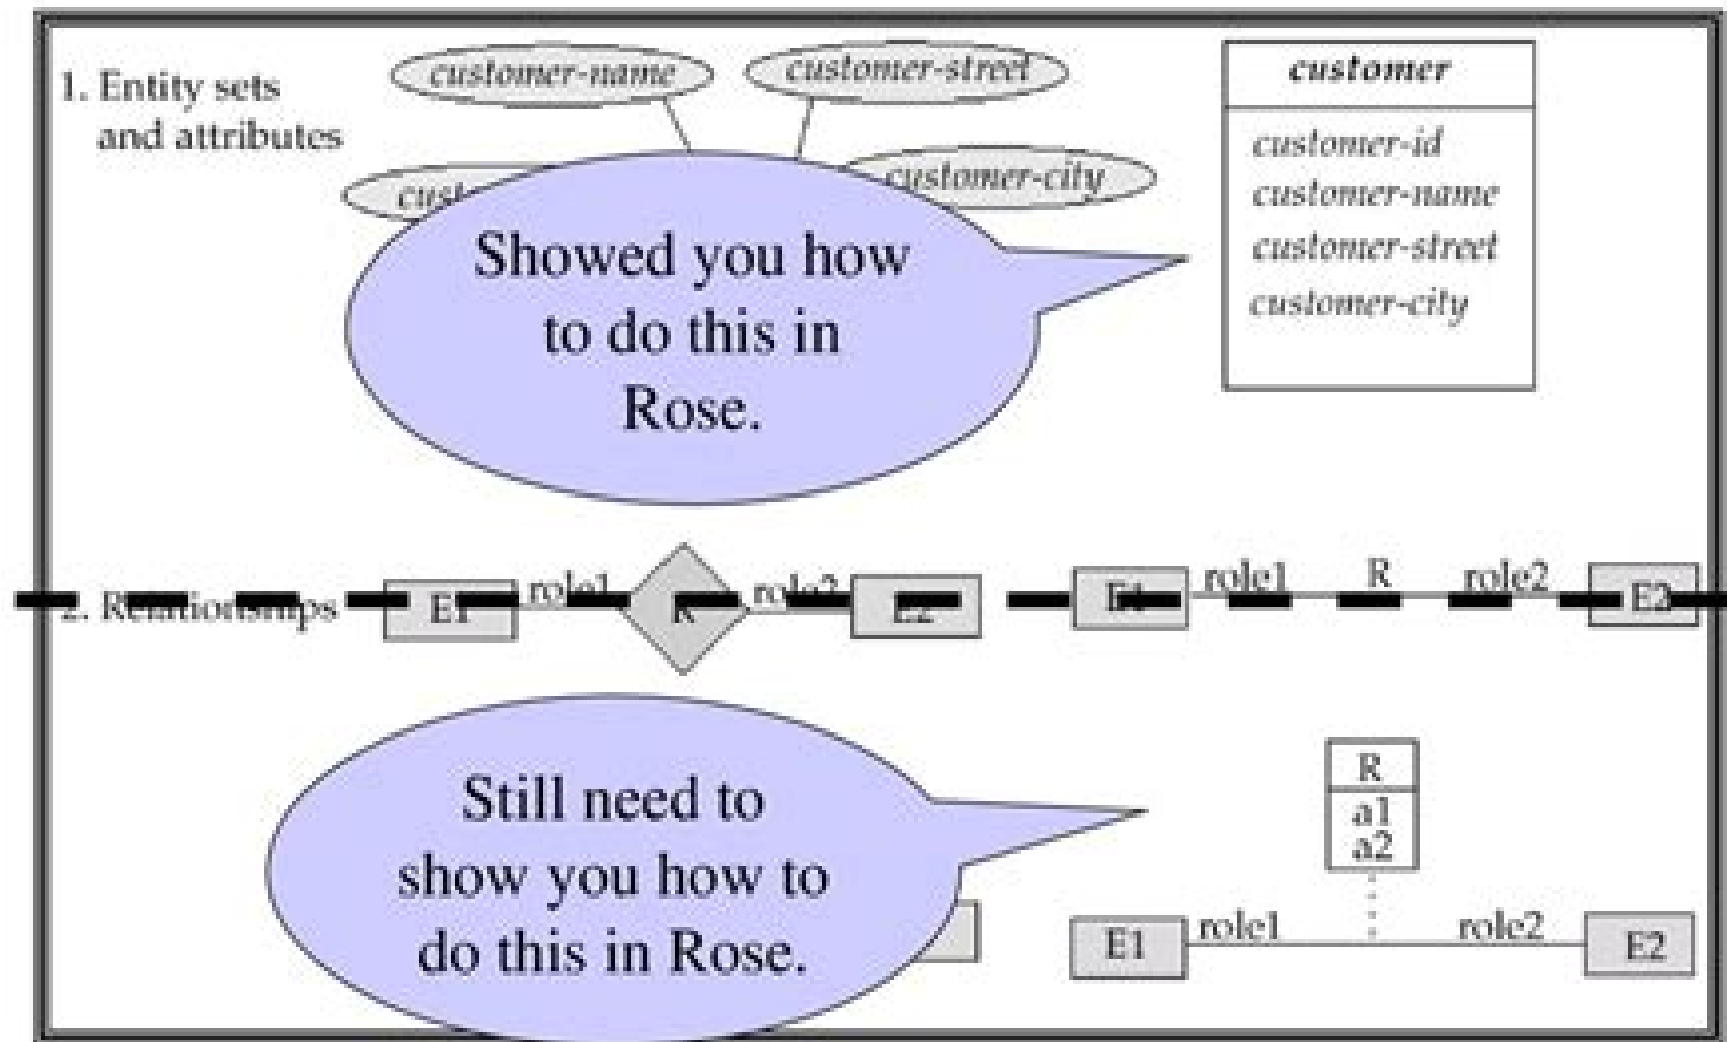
1. Entity sets and attributes

customer-name

customer-street

cust

customer-city

Showed you how to do this in Rose.

customer

customer-id
customer-name
customer-street
customer-city

2. Relationships

E1

role1

R

role2

E2

E1

role1

R

role2

E2

Still need to show you how to do this in Rose.

R

a1
a2

E1

role1

role2

E2